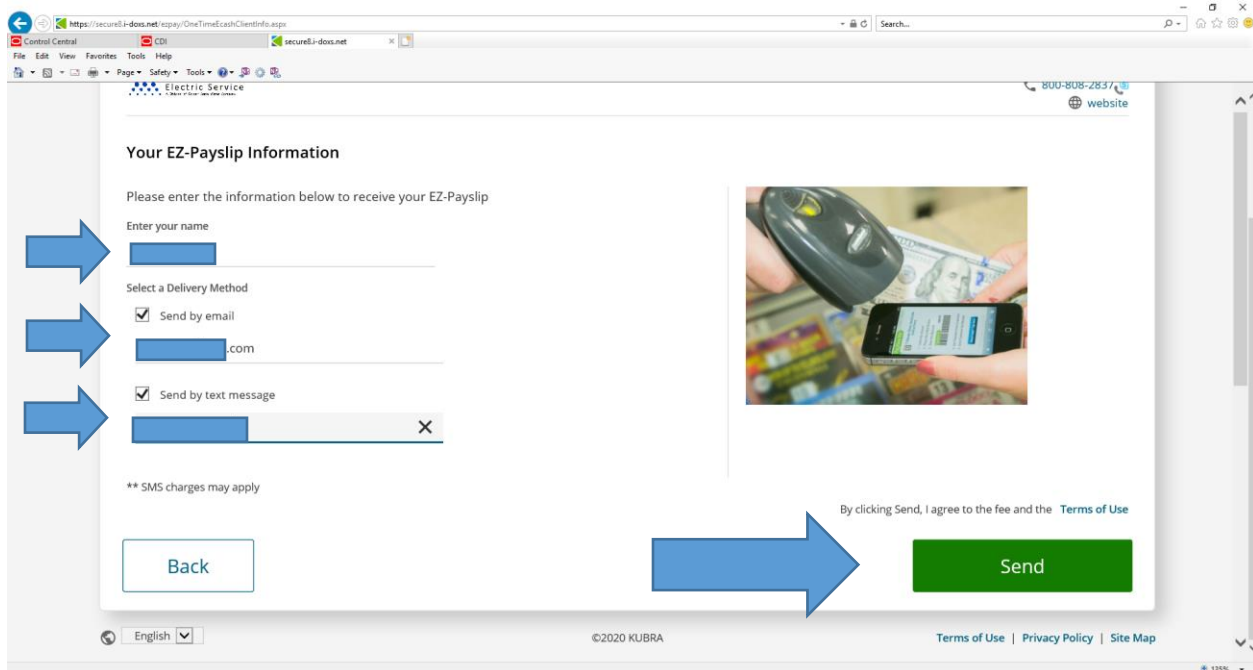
https://secure8.i-doxs.net/espay/OneTimeEcashClientInfo.aspx
Search...
Control Central
CDI
secure8.i-doxs.net
File Edit View Favorites Tools Help
Page ▾ Safety ▾ Tools ▾

Electric Service
800-808-2837
website

Your EZ-Payslip Information

Please enter the information below to receive your EZ-Payslip

Enter your name

Select a Delivery Method

Send by email

.com

Send by text message

** SMS charges may apply

By clicking Send, I agree to the fee and the Terms of Use

Back

Send

English

©2020 KUBRA

Terms of Use | Privacy Policy | Site Map